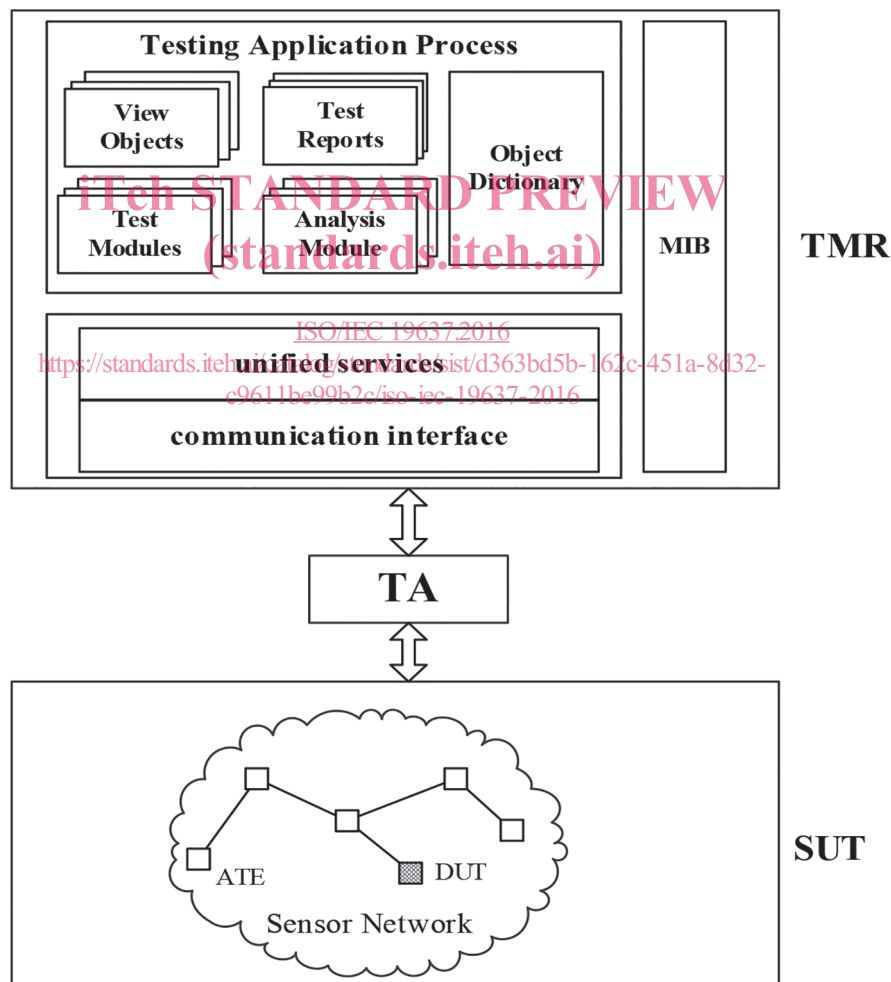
Testing Application Process

View Objects

Test Reports

Object Dictionary

Test Modules

Analysis Module

MIB

TMR

iTeh STANDARD PREVIEW
(standards.iteh.ai)

ISO/IEC 19637:2016
https://standards.iteh.ai/catalog/standards/sist/d363bd5b-162c-451a-8d32-c9611be99b2c/iso-iec-19637-2016

unified services

communication interface

TA

ATE

DUT

Sensor Network

SUT